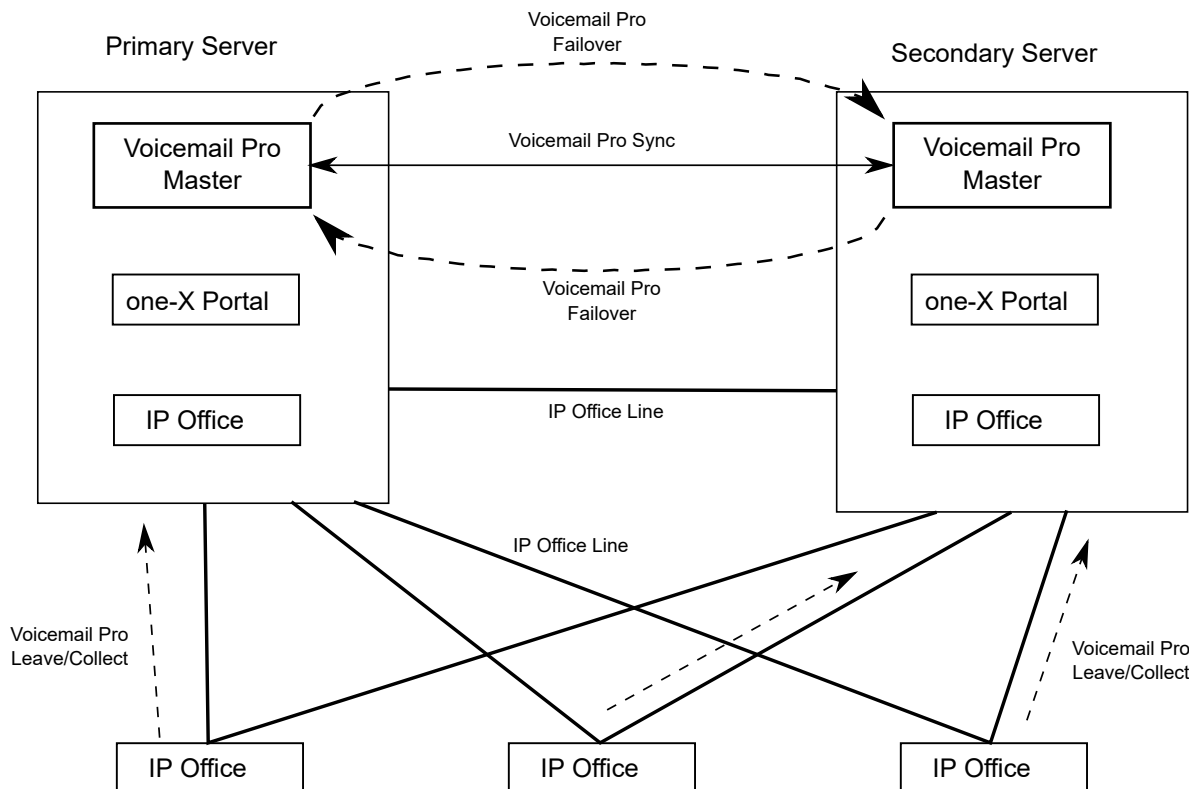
Primary Server

Voicemail Pro Failover

Secondary Server

Voicemail Pro Master

Voicemail Pro Sync

Voicemail Pro Master

Voicemail Pro Failover

one-X Portal

one-X Portal

IP Office

IP Office Line

IP Office

IP Office Line

Voicemail Pro Leave/Collect

Voicemail Pro Leave/Collect

IP Office

IP Office

IP Office